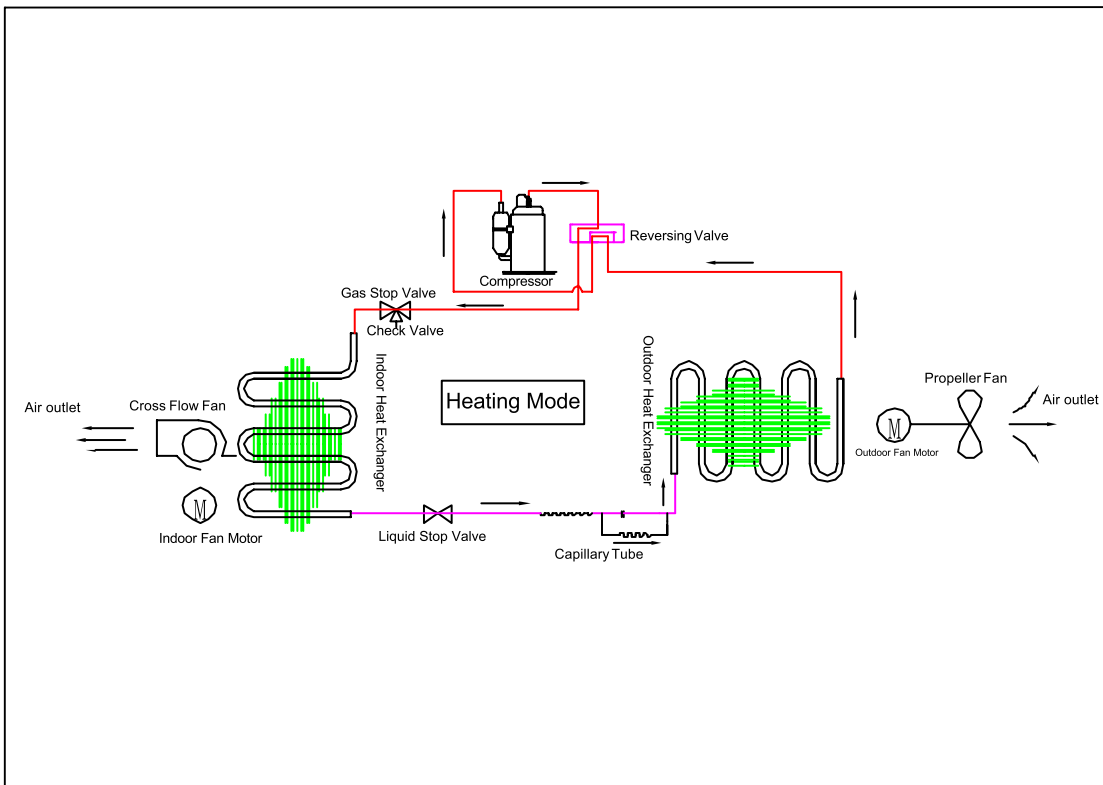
Reversing Valve

Compressor

Gas Stop Valve

Check Valve

Indoor Heat Exchanger

Heating Mode

Outdoor Heat Exchanger

Propeller Fan

Air outlet

Air outlet

Cross Flow Fan

M

M

Outdoor Fan Motor

Indoor Fan Motor

Liquid Stop Valve

Capillary Tube